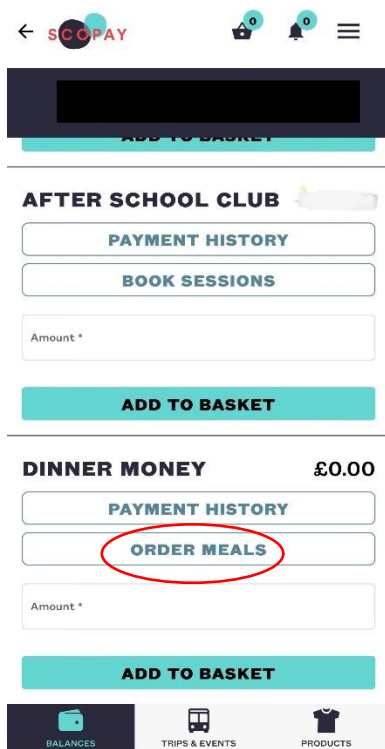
←
SCOPAY
0
0

ADD TO BASKET

AFTER SCHOOL CLUB

PAYMENT HISTORY

BOOK SESSIONS

Amount *

ADD TO BASKET

DINNER MONEY £0.00

PAYMENT HISTORY

ORDER MEALS

Amount *

ADD TO BASKET

BALANCES
TRIPS & EVENTS
PRODUCTS